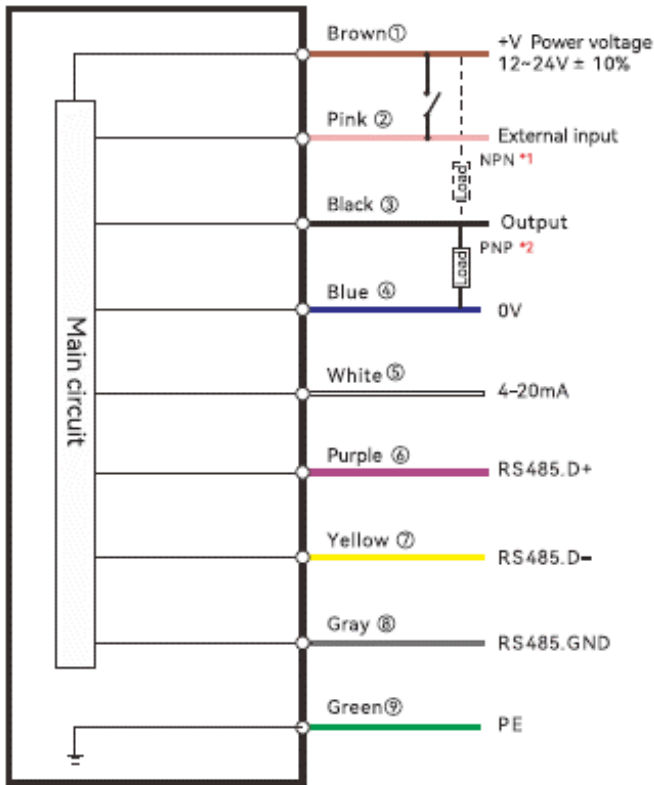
Main circuit

Brown①

+V Power voltage
12~24V ± 10%

Pink ②

External input

NPN *1

Load

Black ③

Output

PNP *2

Load

Blue ④

0V

White ⑤

4~20mA

Purple ⑥

RS485.D+

Yellow ⑦

RS485.D-

Gray ⑧

RS485.GND

Green⑨

PE